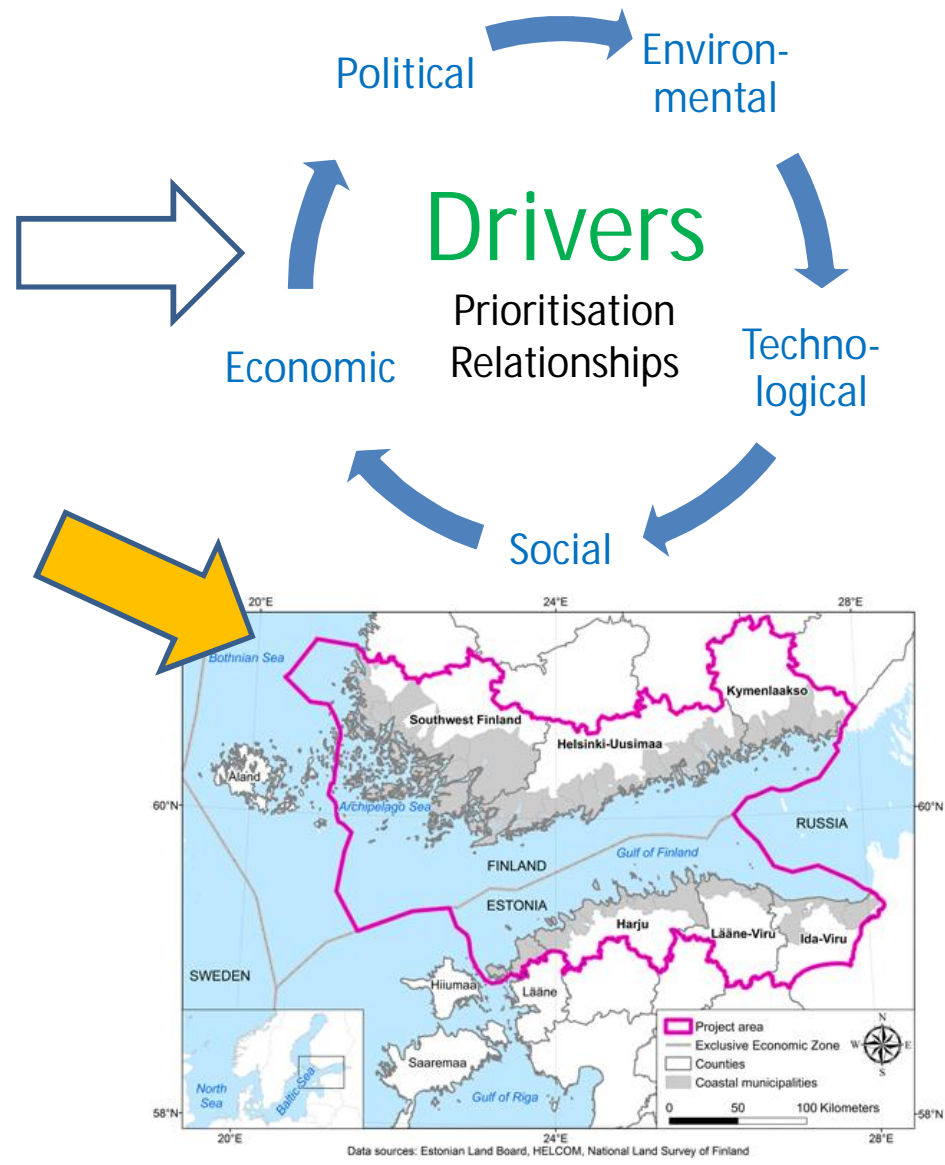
Political

Environmental

Drivers
Prioritisation
Relationships

Technological

Social

Economic

20°E
24°E
28°E

Bothnian Sea

Kymenlaakso

Southwest Finland

Helsinki-Uusimaa

Åland

Archipelago Sea

60°N
60°N

RUSSIA

Gulf of Finland

FINLAND

ESTONIA

Harju

Lääne-Viru

Ida-Viru

SWEDEN

Hiiumaa

Lääne

Saaremaa

North Sea

Baltic Sea

Gulf of Riga

Project area
Exclusive Economic Zone
Counties
Coastal municipalities

N
W
E
S

0
50
100 Kilometers

58°N
58°N

20°E
24°E
28°E

Data sources: Estonian Land Board, HELCOM, National Land Survey of Finland